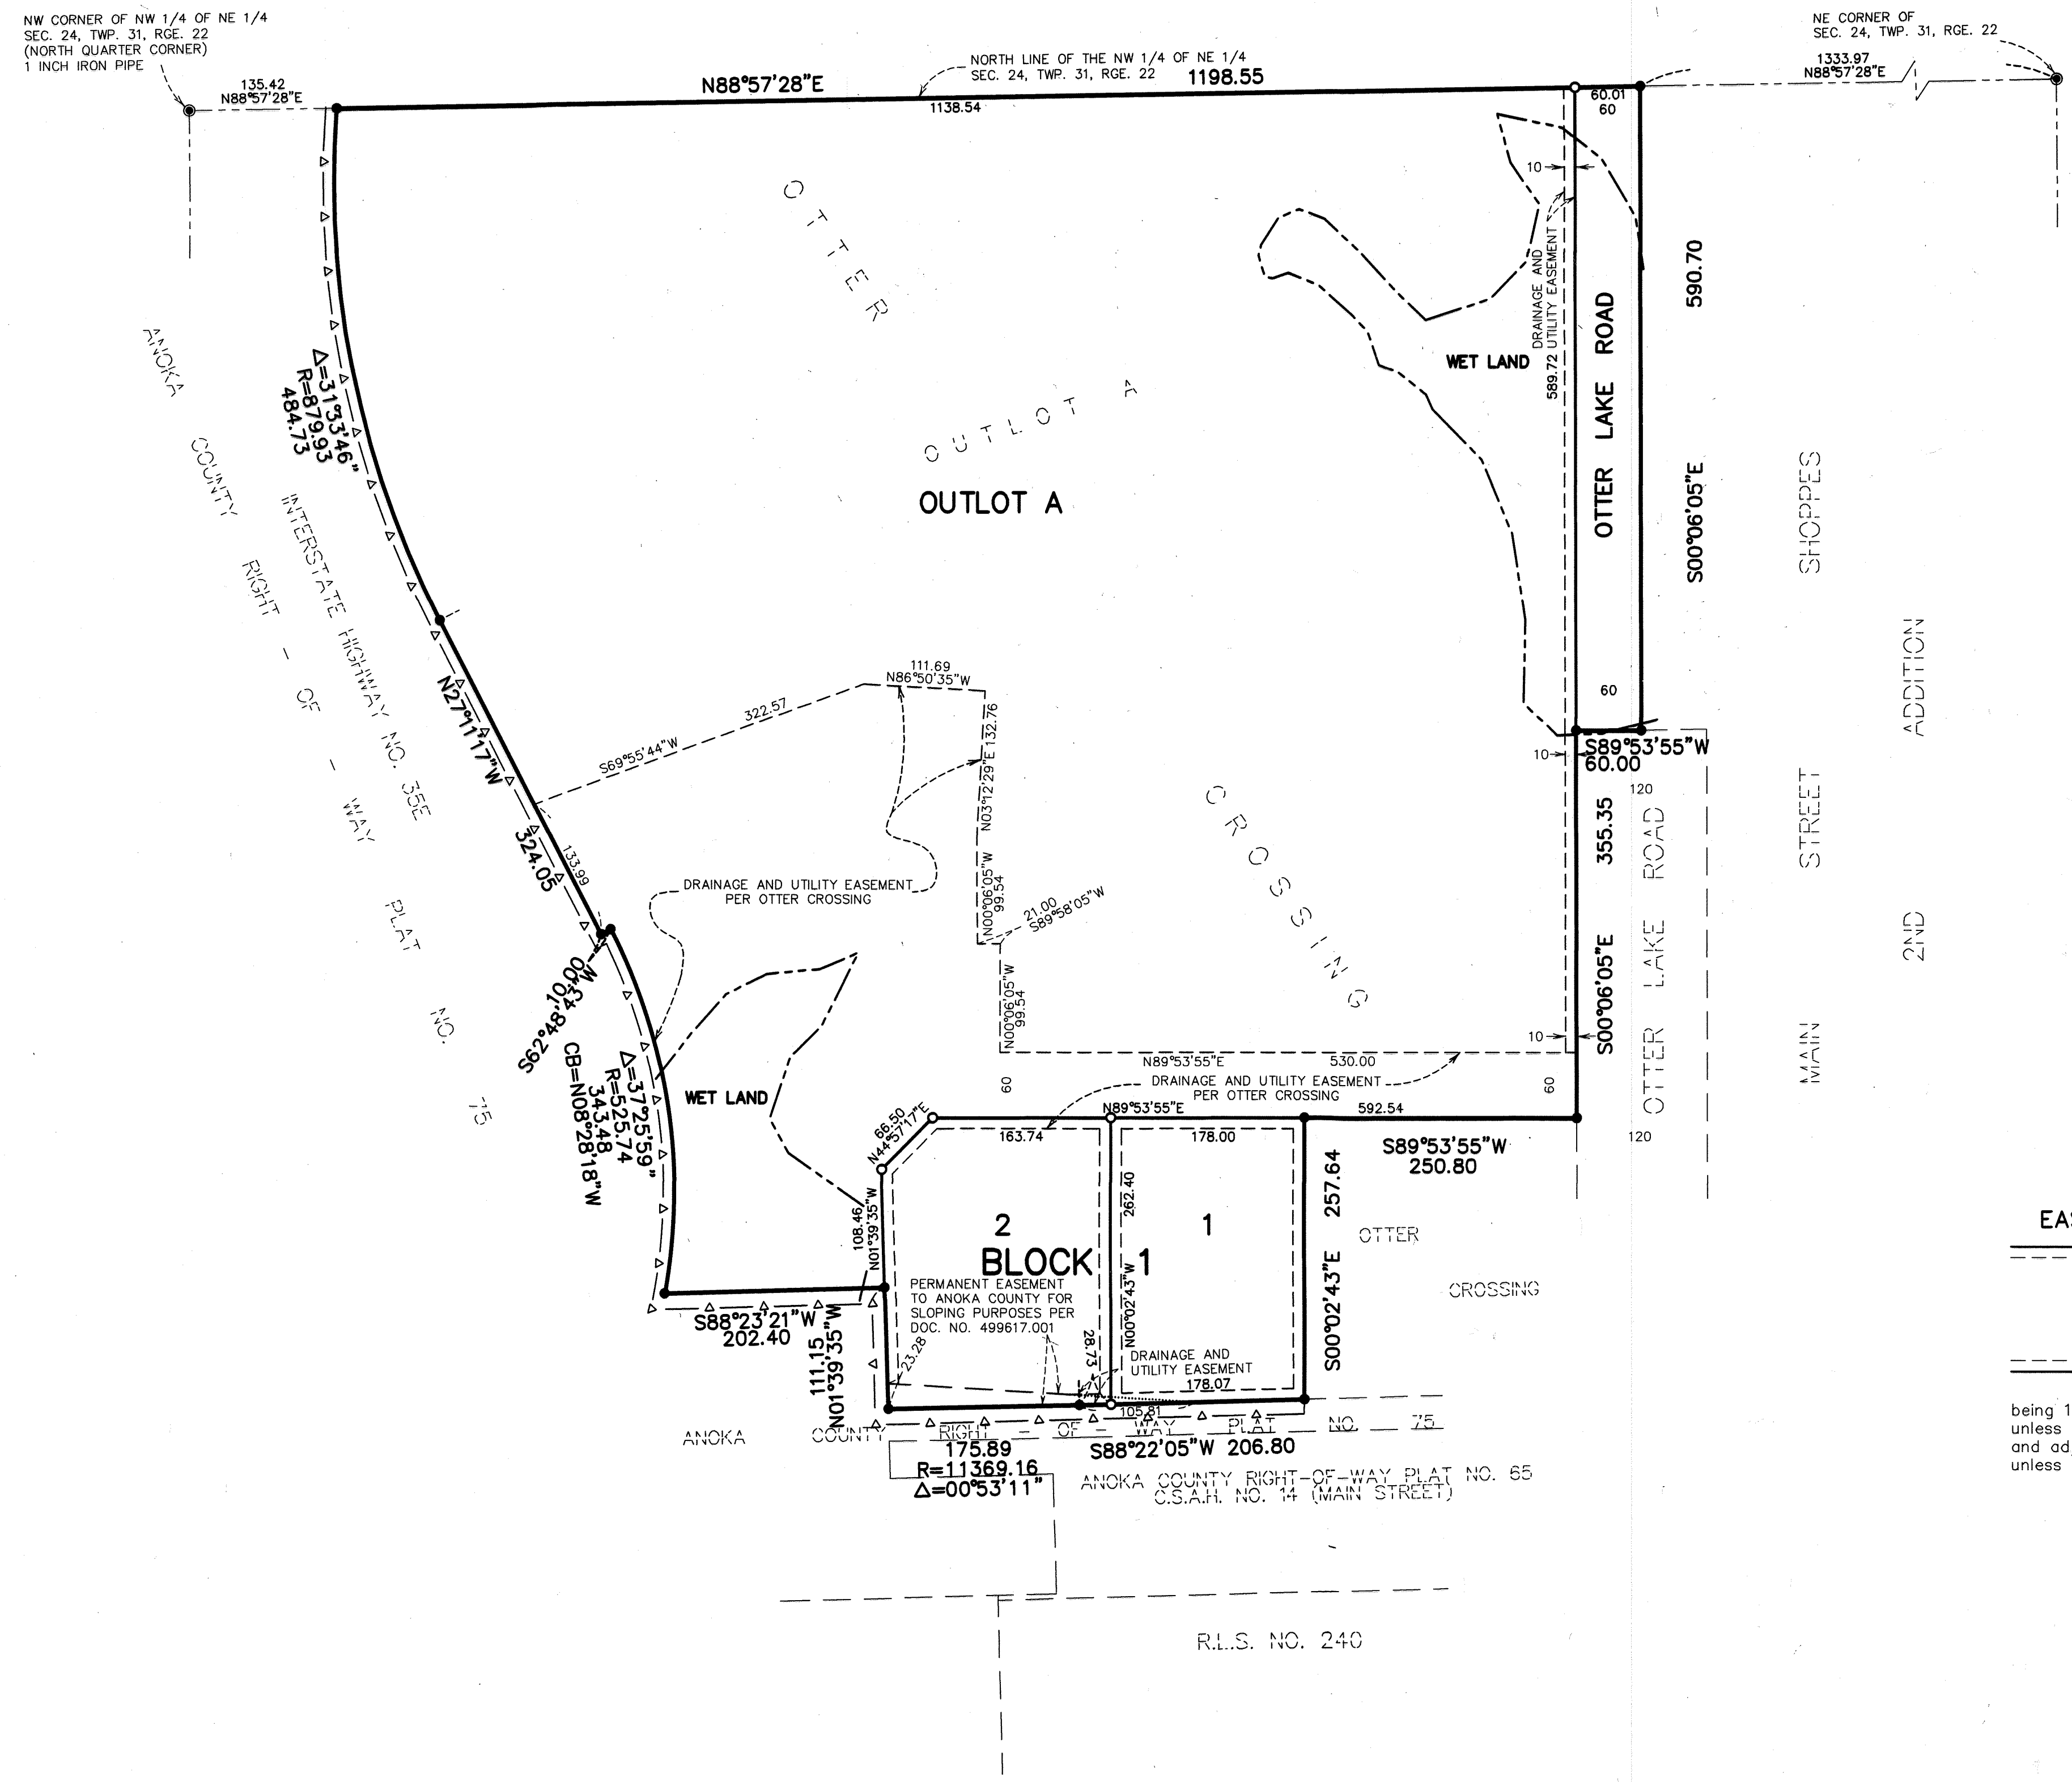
NW CORNER OF NW 1/4 OF NE 1/4 SEC. 24, TWP. 31, RGE. 22 (NORTH QUARTER CORNER) 1 INCH IRON PIPE

135.42
N88°57'28"E

NORTH LINE OF THE NW 1/4 OF NE 1/4 SEC. 24, TWP. 31, RGE. 22

N88°57'28"E
1198.55
1138.54

NE CORNER OF SEC. 24, TWP. 31, RGE. 22

1333.97
N88°57'28"E

60.01
60

10

DRAINAGE AND UTILITY EASEMENT
589.72

WET LAND

OTTER LAKE ROAD

590.70

S00°06'05"E

60

OTTER CROSSING OUTLOT A

OUTLOT A

ANOKA COUNTY RIGHT - OF - WAY PLAT NO. 75

INTERSTATE HIGHWAY NO. 35E

Δ=31°33'46"
R=879.93
484.73

N27°11'17"W
324.05
133.99

S62°48'43"W
10.00

Δ=37°25'59"
R=525.74
343.48
CB=N08°28'18"W

111.69
N86°50'35"W
322.57
S69°55'44"W
N03°12'29"E 132.76
N00°06'05"W 99.54
21.00
S89°58'05"W
N00°06'05"W 99.54

DRAINAGE AND UTILITY EASEMENT PER OTTER CROSSING

WET LAND

N89°53'55"E
530.00
DRAINAGE AND UTILITY EASEMENT PER OTTER CROSSING

10
S89°53'55"W
60.00
120
355.35
S00°06'05"E
10
60
60
120

OTTER LAKE ROAD

MAIN STREET SHOPPES 2ND ADDITION

N89°53'55"E
592.54
S89°53'55"W
250.80

66.50
N44°57'17"E
163.74
178.00

108.46
N01°39'35"W

2
BLOCK 1
1

262.40
N00°02'43"W

257.64
S00°02'43"E

OTTER CROSSING

PERMANENT EASEMENT TO ANOKA COUNTY FOR SLOPING PURPOSES PER DOC. NO. 499617.001

23.28
28.73

DRAINAGE AND UTILITY EASEMENT
178.07

S88°23'21"W
202.40

111.15
N01°39'35"W

105.81

ANOKA COUNTY RIGHT - OF - WAY PLAT NO. 75

175.89
R=11369.16
Δ=00°53'11"

S88°22'05"W 206.80

ANOKA COUNTY RIGHT-OF-WAY PLAT NO. 65
C.S.A.H. NO. 14 (MAIN STREET)

R.L.S. NO. 240

EA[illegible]

being 1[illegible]
unless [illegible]
and ad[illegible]
unless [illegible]